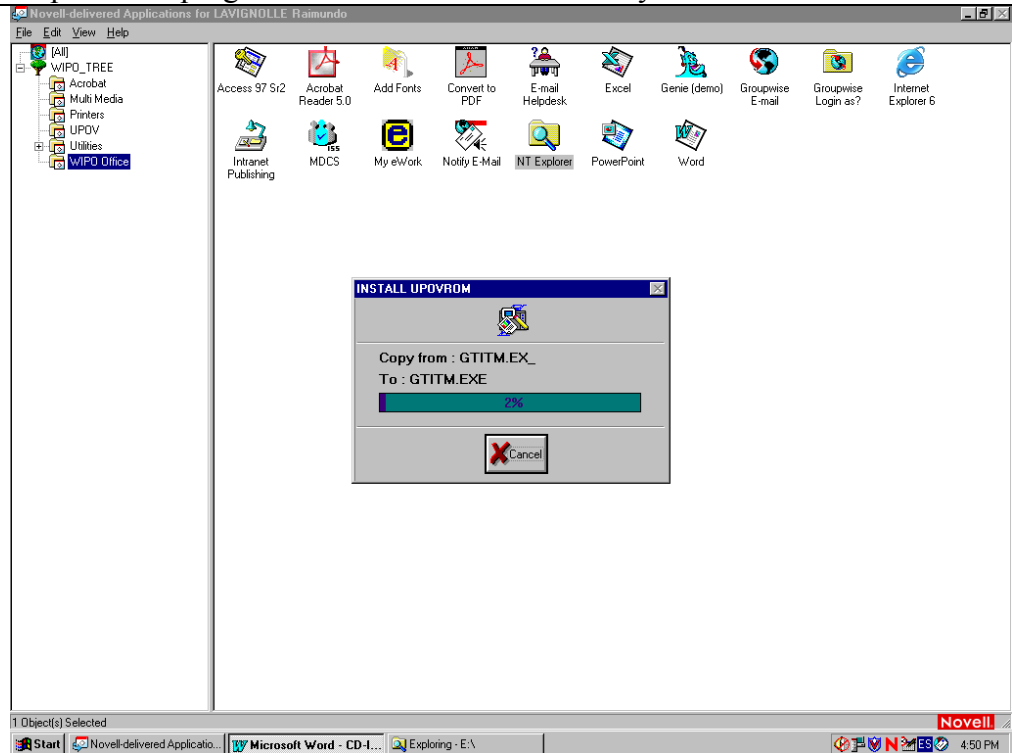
Novell-delivered Applications for LAVIGNOLLE Raimundo

File Edit View Help

[All]
WIPO_TREE
Acrobat
Multi Media
Printers
UPOV
Utilities
WIPO Office

Access 97 Sr2
Acrobat Reader 5.0
Add Fonts
Convert to PDF
E-mail Helpdesk
Excel
Genie (demo)
Groupwise E-mail
Groupwise Login as?
Internet Explorer 6
Intranet Publishing
MDCS
My eWork
Notify E-Mail
NT Explorer
PowerPoint
Word

INSTALL UPOVROM

Copy from : GTITM.EX_
To : GTITM.EXE
2%
Cancel

1 Object(s) Selected
Novell

Start
Novell-delivered Applicatio...
Microsoft Word - CD-I...
Exploring - E:\
4:50 PM